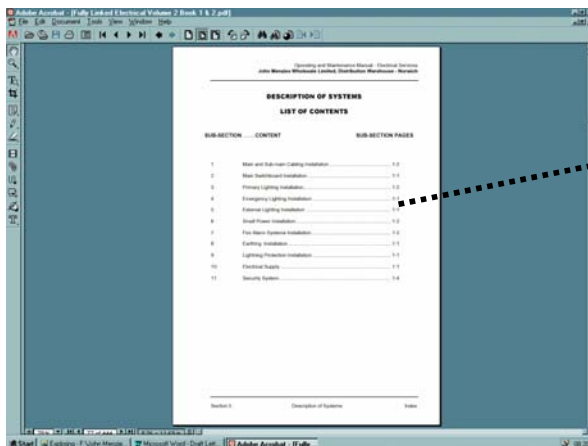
Adobe Acrobat - [Fully Linked Electrical Volume 2 Book 1 & 2.pdf]
File Edit Document Tools View Window Help

Operating and Maintenance Manual - Electrical Services
John Menzies Wholesale Limited, Distribution Warehouse - Norwich

DESCRIPTION OF SYSTEMS

LIST OF CONTENTS

SUB-SECTION CONTENT SUB-SECTION PAGES

| | | |
|---|---|---|
| 1 | Main and Sub-main Cabling Installation | 1-2 |
| 2 | Main Switchboard Installation | 1-1 |
| 3 | Primary Lighting Installation | 1-2 |
| 4 | Emergency Lighting Installation | 1-1 |
| 5 | External Lighting Installation | 1-1 |
| 6 | Small Power Installation | 1-2 |
| 7 | Fire Alarm Systems Installation | 1-2 |
| 8 | Earthing Installation | 1-1 |
| 9 | Lightning Protection Installation | 1-1 |
| 10 | Electrical Supply | 1-1 |
| 11 | Security System | 1-4 |

Section 0 Description of Systems Index

Start Exploring - F:\John Menzie Microsoft Word - Draft Lett Adobe Acrobat - [Fully